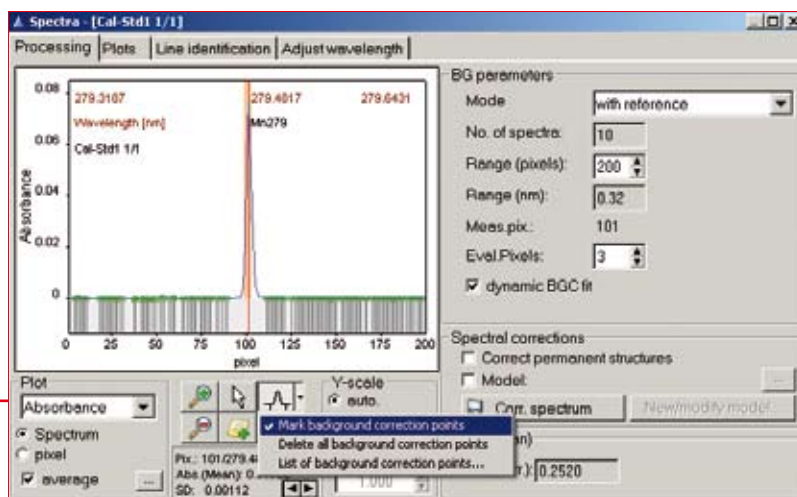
Spectra - [Cal-Std1 1/1]

Processing | Plots | Line identification | Adjust wavelength

0.08
279.3107
279.4817
279.6431
Wavelength [nm]
Mn279
0.06
Cal-Std1 1/1
Absorbance
0.04
0.02
0
0 25 50 75 100 125 150 175 200
pixel

BG parameters
Mode with reference
No. of spectra: 10
Range (pixels): 200
Range (nm): 0.32
Meas.pix.: 101
Eval.Pixels: 3
dynamic BGC fit

Spectral corrections
Correct permanent structures
Model:
...
Corr. spectrum
New/modify model...

Plot
Absorbance
Spectrum
pixel
average
...

Y-scale
auto.

Mark background correction points
Delete all background correction points
List of background correction points...

Pix.: 101/279.4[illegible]
Abs (Mean): 0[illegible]
SD: 0.00112

1.000

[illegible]n)
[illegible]r): 0.2520